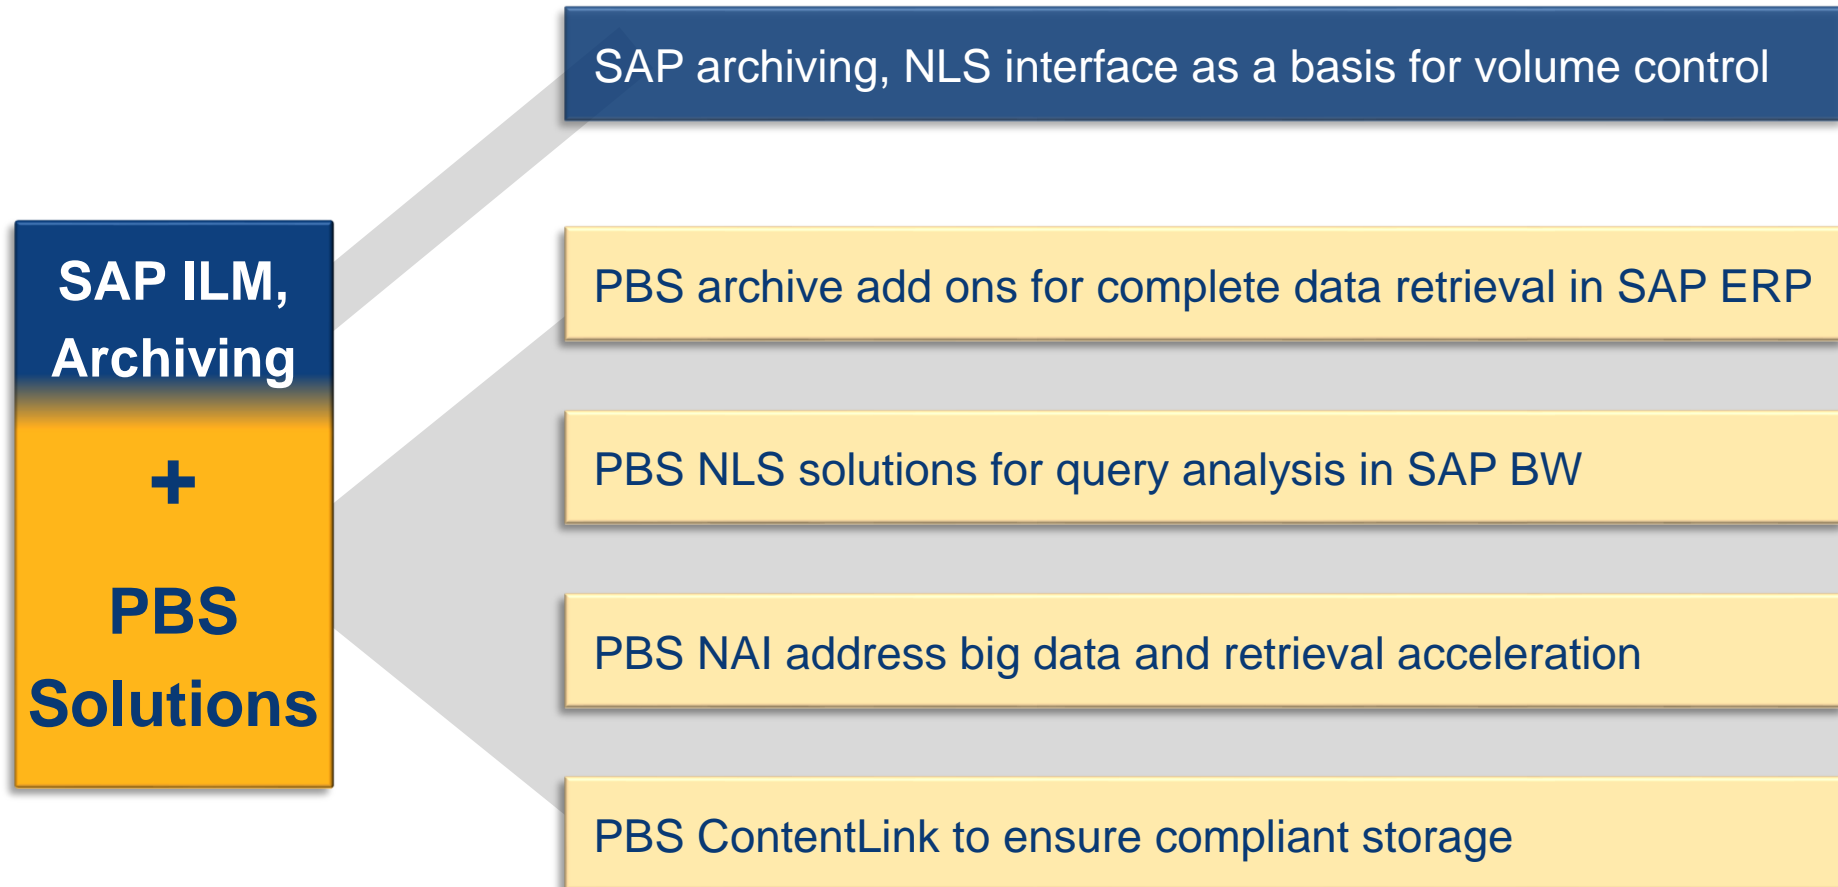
SAP ILM, Archiving

+

PBS Solutions

SAP archiving, NLS interface as a basis for volume control

PBS archive add ons for complete data retrieval in SAP ERP

PBS NLS solutions for query analysis in SAP BW

PBS NAI address big data and retrieval acceleration

PBS ContentLink to ensure compliant storage